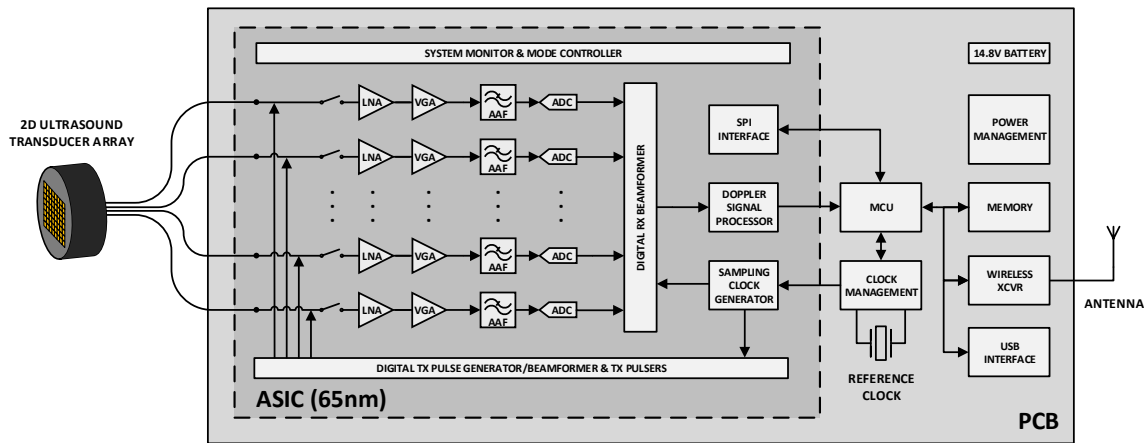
2D ULTRASOUND TRANSDUCER ARRAY

SYSTEM MONITOR & MODE CONTROLLER

14.8V BATTERY

LNA
VGA
AAF
ADC

LNA
VGA
AAF
ADC

LNA
VGA
AAF
ADC

LNA
VGA
AAF
ADC

DIGITAL RX BEAMFORMER

SPI INTERFACE

POWER MANAGEMENT

DOPPLER SIGNAL PROCESSOR

MCU

MEMORY

SAMPLING CLOCK GENERATOR

CLOCK MANAGEMENT

WIRELESS XCVR

ANTENNA

USB INTERFACE

DIGITAL TX PULSE GENERATOR/BEAMFORMER & TX PULSERS

ASIC (65nm)

REFERENCE CLOCK

PCB